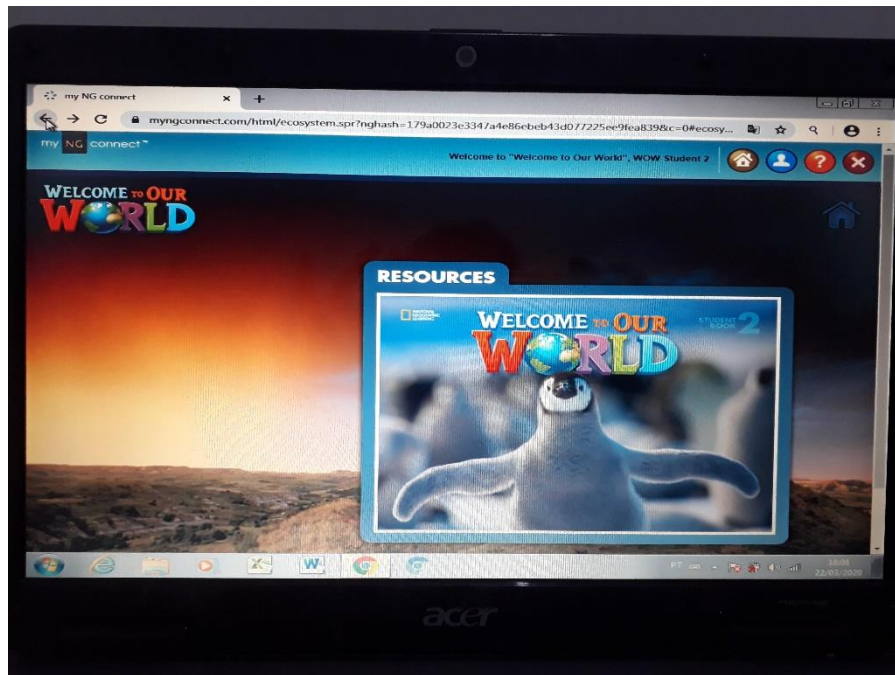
my NG connect

mynqconnect.com/html/ecosystem.spr?nghash=179a0023e3347a4e86ebeb43d077225ee9fea839&c=0#ecosy...

my NG connect™

Welcome to "Welcome to Our World", WOW Student 2

WELCOME TO OUR WORLD

RESOURCES

WELCOME TO OUR WORLD

STUDENT BOOK 2

PT

18:01
22/03/2020

acer